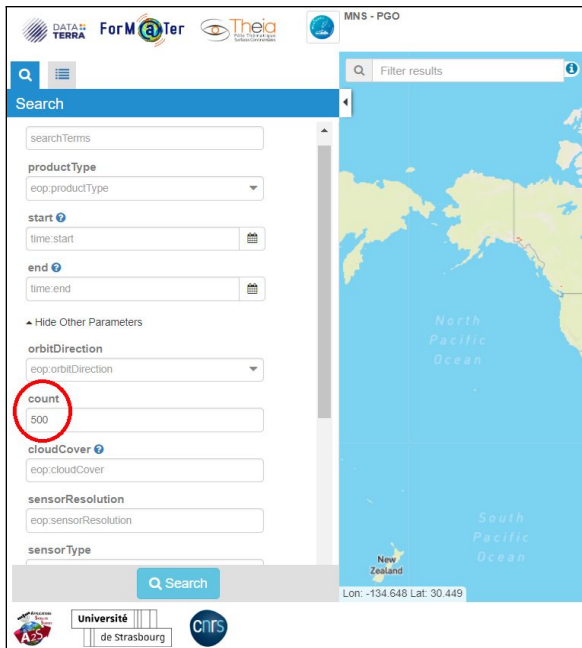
DATA TERRA ForM@Ter Theia

MNS - PGO

Filter results

Search

searchTerms

productType

eop:productType

start

time:start

end

time:end

Hide Other Parameters

orbitDirection

eop:orbitDirection

count

500

cloudCover

eop:cloudCover

sensorResolution

eop:sensorResolution

sensorType

Search

North Pacific Ocean

South Pacific Ocean

New Zealand

Lon: -134.648 Lat: 30.449

A2S

Université de Strasbourg

cnrs